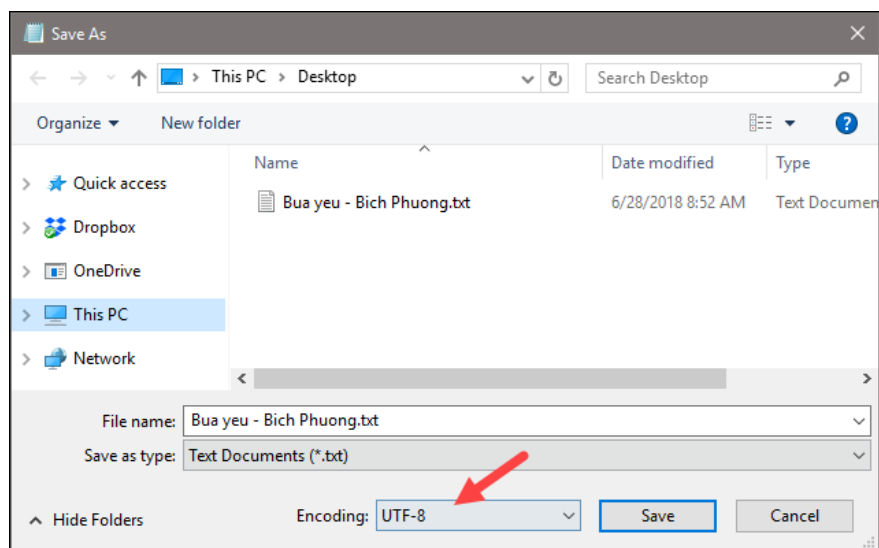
Save As

This PC > Desktop

Search Desktop

Organize ▾ New folder

Quick access
Dropbox
OneDrive
This PC
Network

| Name | Date modified | Type |
|---|---|---|
| Bua yeu - Bich Phuong.txt | 6/28/2018 8:52 AM | Text Documen |

File name: Bua yeu - Bich Phuong.txt
Save as type: Text Documents (*.txt)

Hide Folders

Encoding: UTF-8

Save

Cancel